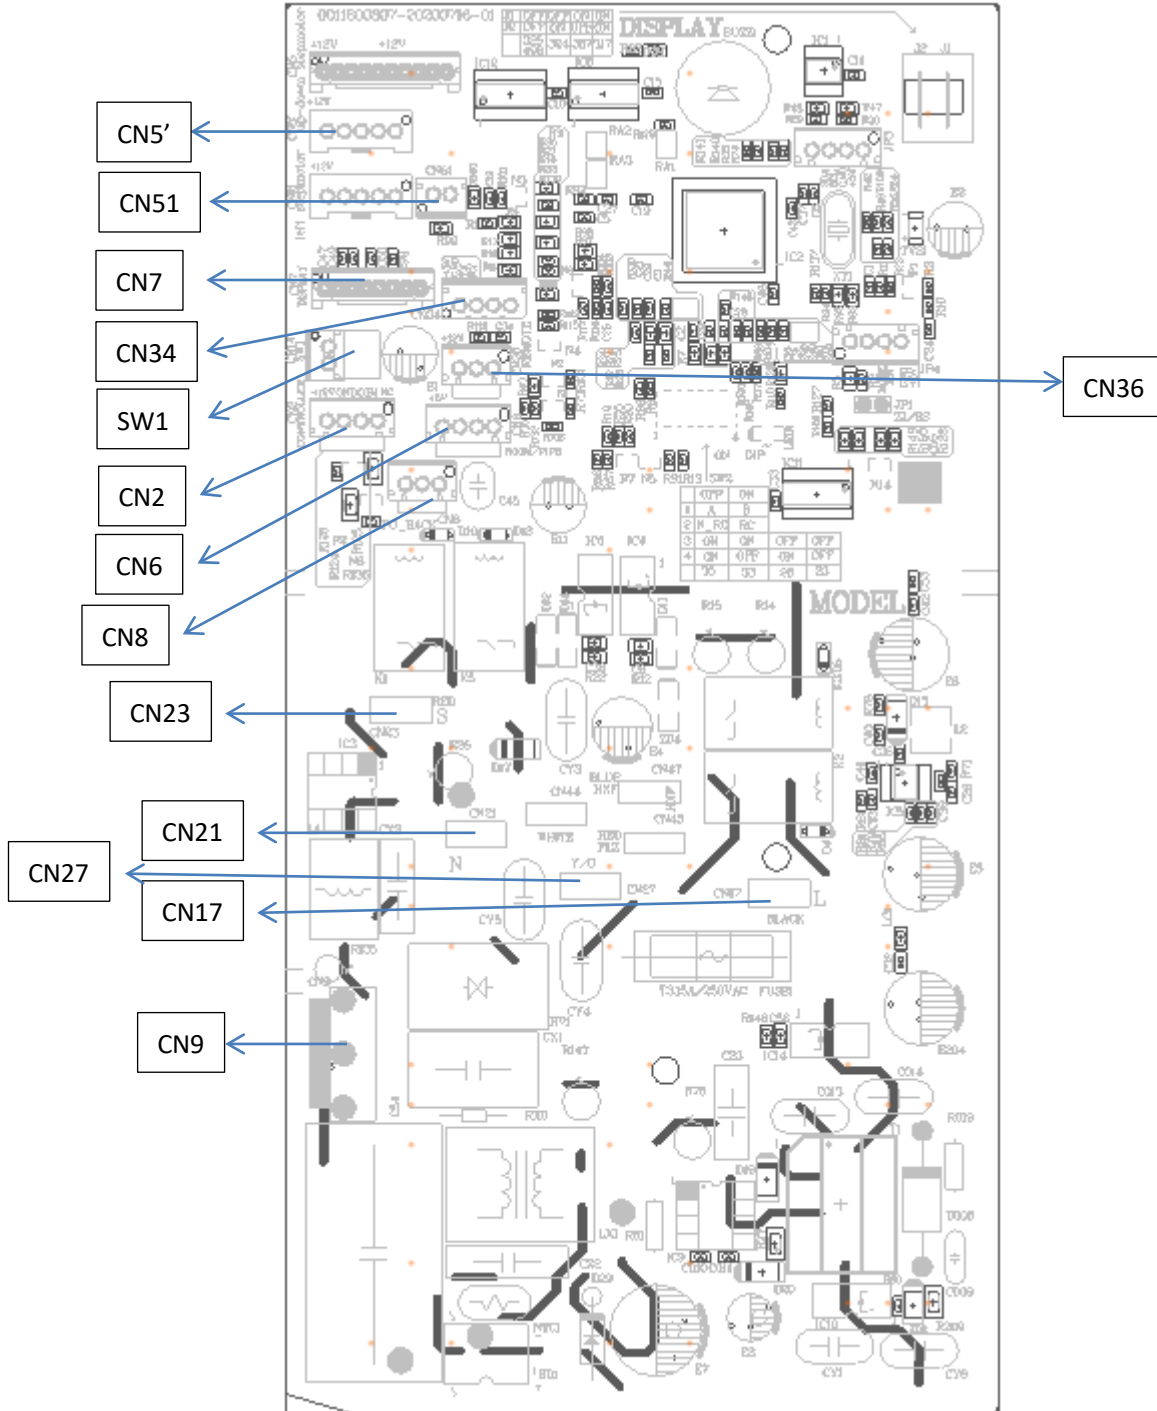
CN5’

CN51

CN7

CN34

SW1

CN2

CN6

CN8

CN23

CN21

CN27

CN17

CN9

CN36

DISPLAY

MODEL

T3.15A/250VAC FUSE

| | OFF | ON | | |
|---|---|---|---|---|
| 1 | A | B | | |
| 2 | N_RC | RC | | |
| 3 | ON | ON | OFF | OFF |
| 4 | ON | OFF | ON | OFF |
| | 75 | 50 | 25 | 23 |